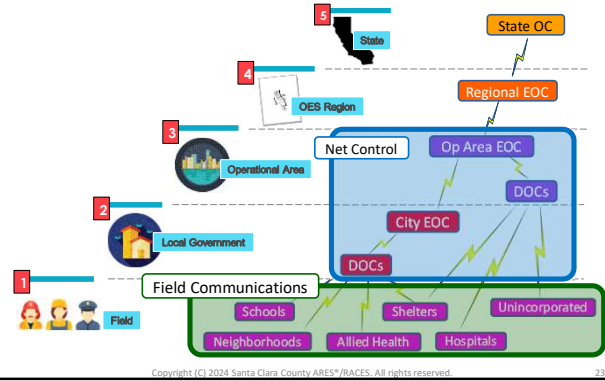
5
State

4
OES Region

3
Operational Area

2
Local Government

1
Field

State OC

Regional EOC

Net Control

Op Area EOC

DOCs

City EOC

DOCs

Field Communications

Schools

Shelters

Unincorporated

Neighborhoods

Allied Health

Hospitals

Copyright (C) 2024 Santa Clara County ARES®/RACES. All rights reserved.

23